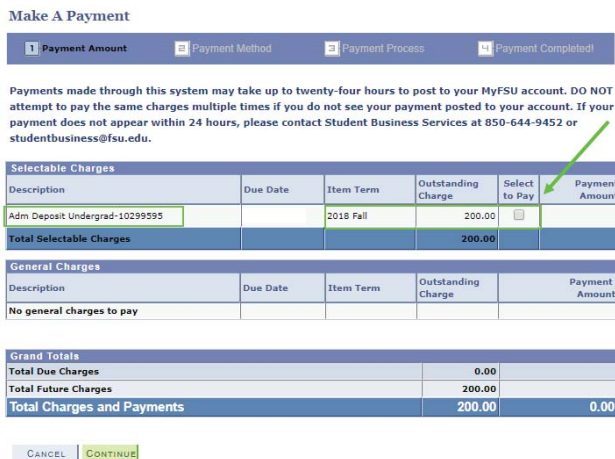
Make A Payment

1 Payment Amount | 2 Payment Method | 3 Payment Process | 4 Payment Completed!

Payments made through this system may take up to twenty-four hours to post to your MyFSU account. DO NOT attempt to pay the same charges multiple times if you do not see your payment posted to your account. If your payment does not appear within 24 hours, please contact Student Business Services at 850-644-9452 or studentbusiness@fsu.edu.

Selectable Charges

| Description | Due Date | Item Term | Outstanding Charge | Select to Pay | Payment Amount |
|---|---|---|---|---|---|
| Adm Deposit Undergrad-10299595 | | 2018 Fall | 200.00 | | |
| Total Selectable Charges | | | 200.00 | | |

General Charges

| Description | Due Date | Item Term | Outstanding Charge | Payment Amount |
|---|---|---|---|---|
| No general charges to pay | | | | |

Grand Totals

| | | |
|---|---|---|
| Total Due Charges | 0.00 | |
| Total Future Charges | 200.00 | |
| Total Charges and Payments | 200.00 | 0.00 |

CANCEL CONTINUE